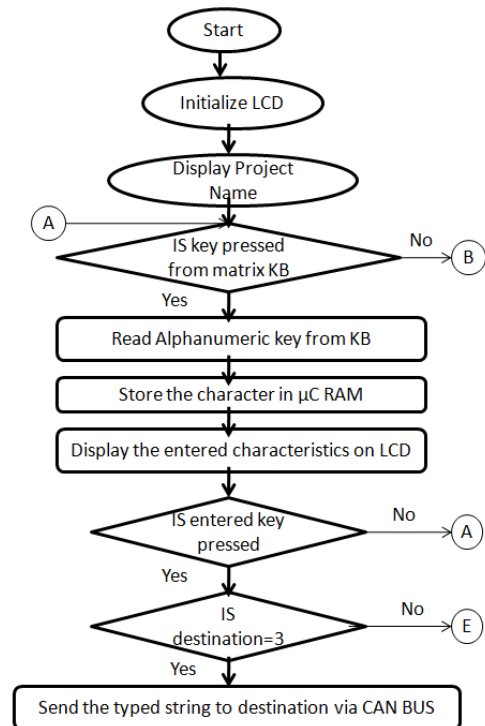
Start

Initialize LCD

Display Project Name

A

IS key pressed from matrix KB

No

B

Yes

Read Alphanumeric key from KB

Store the character in µC RAM

Display the entered characteristics on LCD

IS entered key pressed

No

A

Yes

IS destination=3

No

E

Yes

Send the typed string to destination via CAN BUS